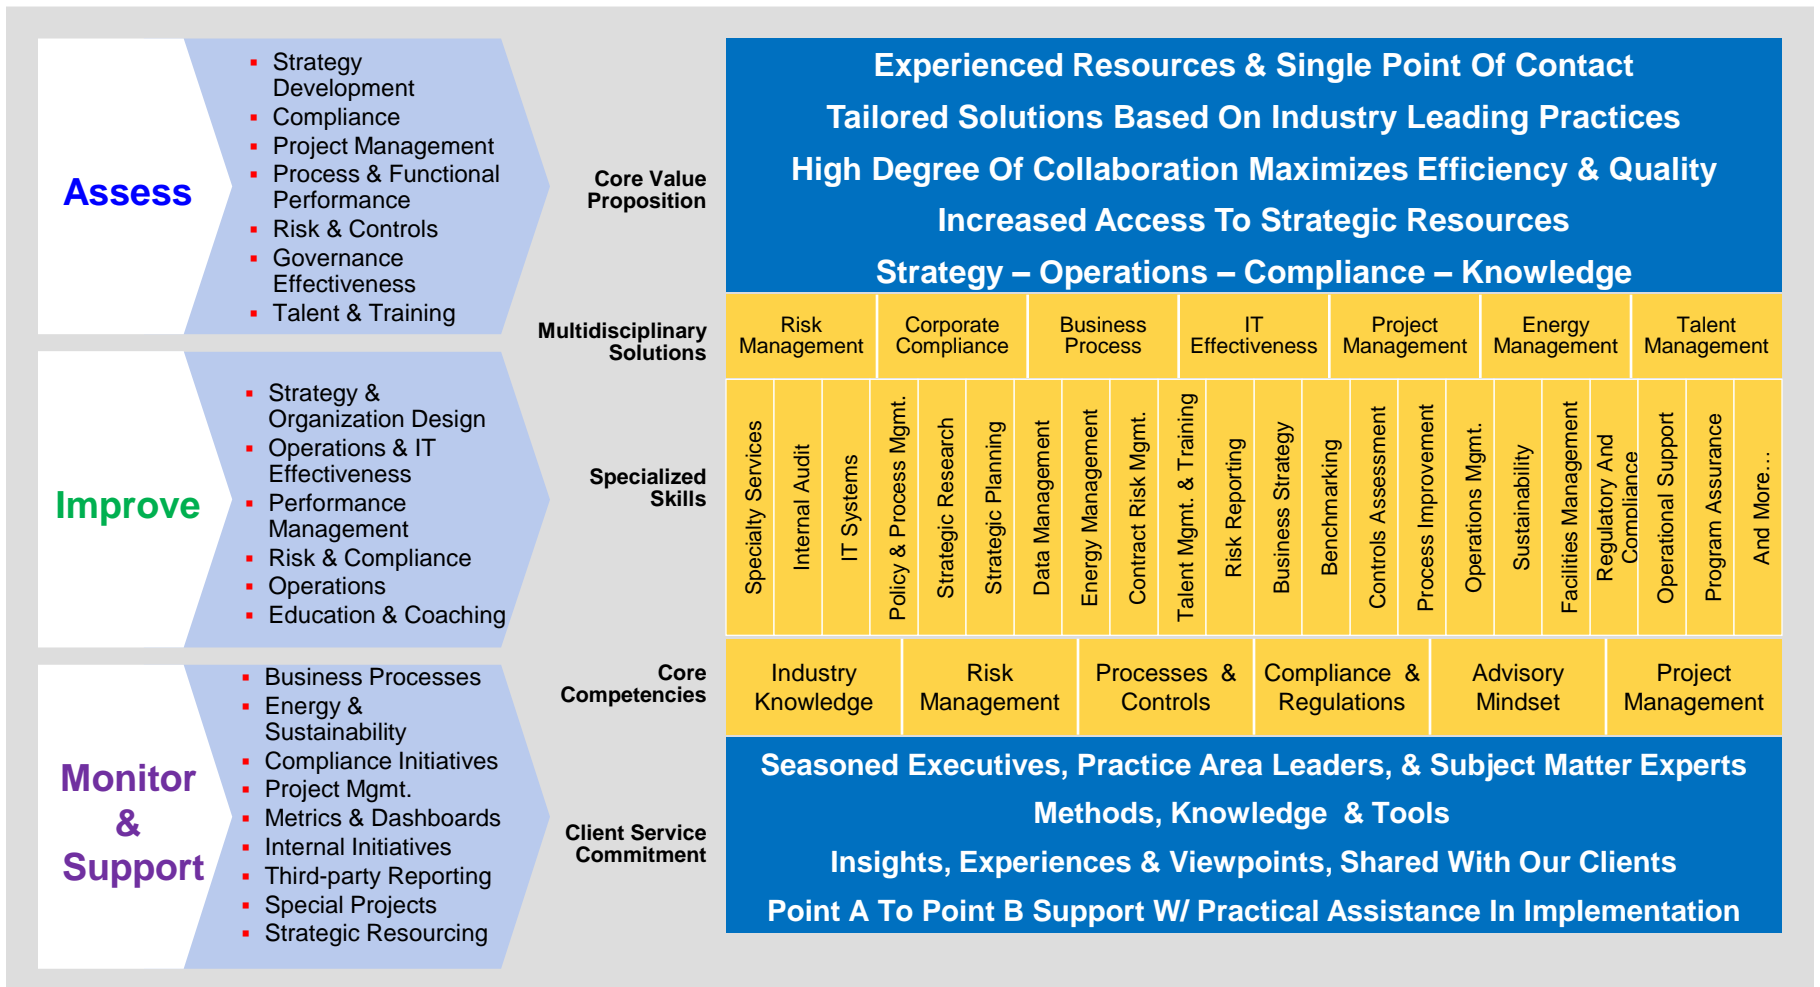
Assess

- Strategy Development
- Compliance
- Project Management
- Process & Functional Performance
- Risk & Controls
- Governance Effectiveness
- Talent & Training

Improve

- Strategy & Organization Design
- Operations & IT Effectiveness
- Performance Management
- Risk & Compliance
- Operations
- Education & Coaching

Monitor & Support

- Business Processes
- Energy & Sustainability
- Compliance Initiatives
- Project Mgmt.
- Metrics & Dashboards
- Internal Initiatives
- Third-party Reporting
- Special Projects
- Strategic Resourcing

Core Value Proposition

Experienced Resources & Single Point Of Contact
Tailored Solutions Based On Industry Leading Practices
High Degree Of Collaboration Maximizes Efficiency & Quality
Increased Access To Strategic Resources
Strategy – Operations – Compliance – Knowledge

Multidisciplinary Solutions

| Risk Management | Corporate Compliance | Business Process | IT Effectiveness | Project Management | Energy Management | Talent Management |
|---|---|---|---|---|---|---|

Specialized Skills

Specialty Services
Internal Audit
IT Systems
Policy & Process Mgmt.
Strategic Research
Strategic Planning
Data Management
Energy Management
Contract Risk Mgmt.
Talent Mgmt. & Training
Risk Reporting
Business Strategy
Benchmarking
Controls Assessment
Process Improvement
Operations Mgmt.
Sustainability
Facilities Management
Regulatory And Compliance
Operational Support
Program Assurance
And More…

Core Competencies

| Industry Knowledge | Risk Management | Processes & Controls | Compliance & Regulations | Advisory Mindset | Project Management |
|---|---|---|---|---|---|

Client Service Commitment

Seasoned Executives, Practice Area Leaders, & Subject Matter Experts
Methods, Knowledge & Tools
Insights, Experiences & Viewpoints, Shared With Our Clients
Point A To Point B Support W/ Practical Assistance In Implementation